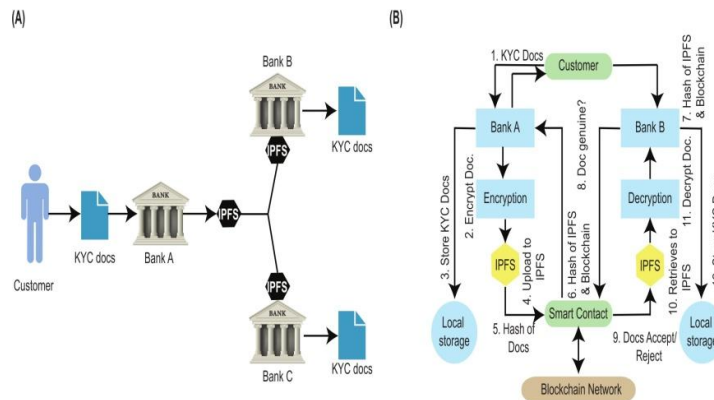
(A)

Bank B
BANK
IPFS
KYC docs
Customer
KYC docs
BANK
Bank A
IPFS
IPFS
BANK
Bank C
KYC docs

(B)

1. KYC Docs
Customer
7. Hash of IPFS & Blockchain
Bank A
Bank B
8. Doc genuine?
3. Store KYC Docs
2. Encrypt Doc.
Encryption
Decryption
11. Decrypt Doc.
IPFS
4. Upload to IPFS
6. Hash of IPFS & Blockchain
10. Retrieves to IPFS
IPFS
Local storage
5. Hash of Docs
Smart Contact
9. Docs Accept/ Reject
Local storage
Blockchain Network